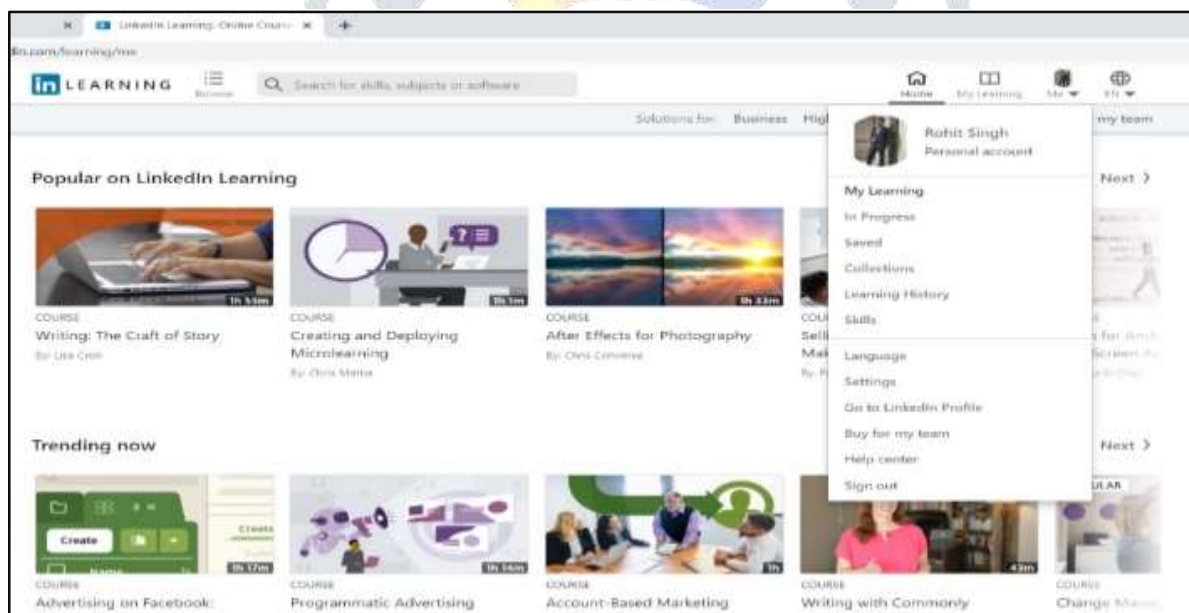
LinkedIn Learning: Online Cours ×

lin.com/learning/me

in LEARNING Browse Search for skills, subjects or software

Home My Learning Me EN

Solutions for: Business Hig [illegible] my team

Rohit Singh
Personal account

My Learning
In Progress
Saved
Collections
Learning History
Skills

Language
Settings
Go to LinkedIn Profile
Buy for my team
Help center
Sign out

Popular on LinkedIn Learning

Next >

1h 54m
COURSE
Writing: The Craft of Story
By: Lisa Cron

1h 1m
COURSE
Creating and Deploying Microlearning
By: Chris Mattia

1h 33m
COURSE
After Effects for Photography
By: Chris Converse

COU
Sell
Mak
By: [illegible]

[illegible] for Andr
Screen A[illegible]

Trending now

Next >

Create
Create

1h 17m
COURSE
Advertising on Facebook:

1h 14m
COURSE
Programmatic Advertising

1h
COURSE
Account-Based Marketing

43m
COURSE
Writing with Commonly

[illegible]ULAR
COURSE
Change M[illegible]